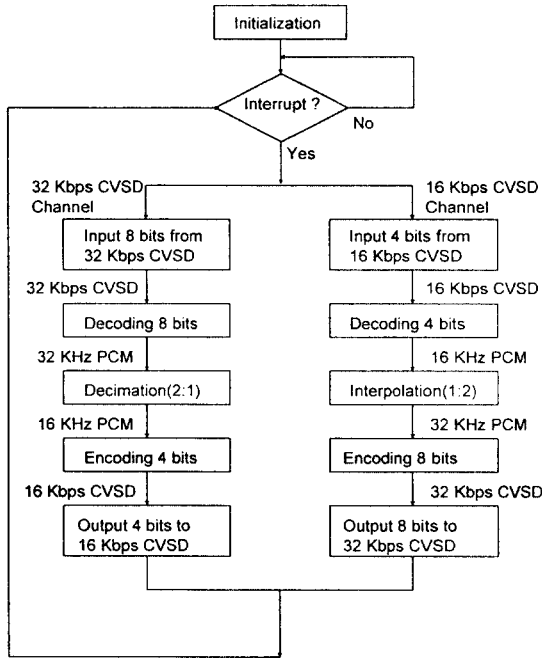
Initialization

Interrupt ?

No

Yes

32 Kbps CVSD Channel

16 Kbps CVSD Channel

Input 8 bits from 32 Kbps CVSD

Input 4 bits from 16 Kbps CVSD

32 Kbps CVSD

16 Kbps CVSD

Decoding 8 bits

Decoding 4 bits

32 KHz PCM

16 KHz PCM

Decimation(2:1)

Interpolation(1:2)

16 KHz PCM

32 KHz PCM

Encoding 4 bits

Encoding 8 bits

16 Kbps CVSD

32 Kbps CVSD

Output 4 bits to 16 Kbps CVSD

Output 8 bits to 32 Kbps CVSD